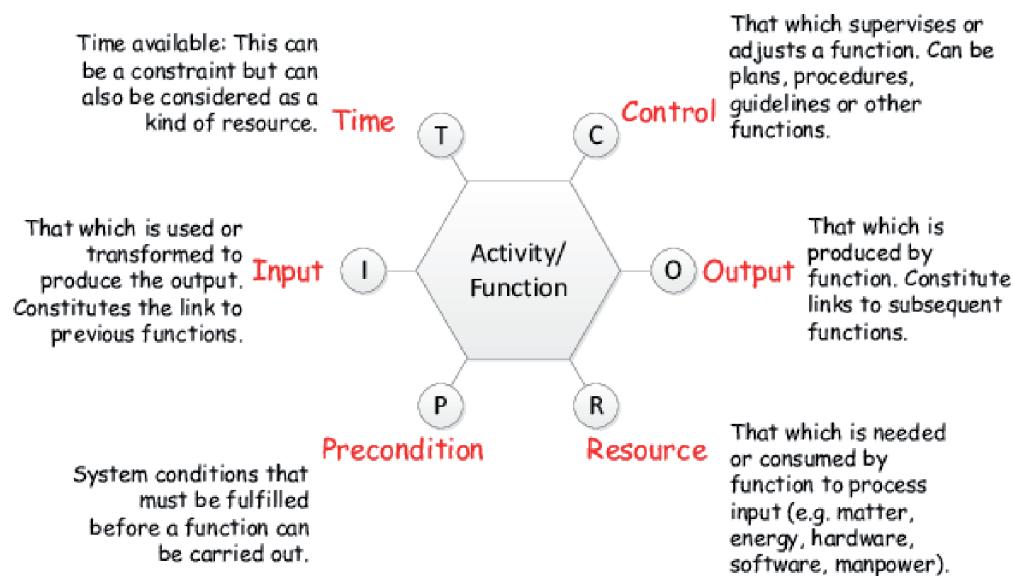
Time available: This can be a constraint but can also be considered as a kind of resource.

Time

T

C

Control

That which supervises or adjusts a function. Can be plans, procedures, guidelines or other functions.

That which is used or transformed to produce the output. Constitutes the link to previous functions.

Input

I

Activity/ Function

O

Output

That which is produced by function. Constitute links to subsequent functions.

P

R

Precondition

Resource

That which is needed or consumed by function to process input (e.g. matter, energy, hardware, software, manpower).

System conditions that must be fulfilled before a function can be carried out.